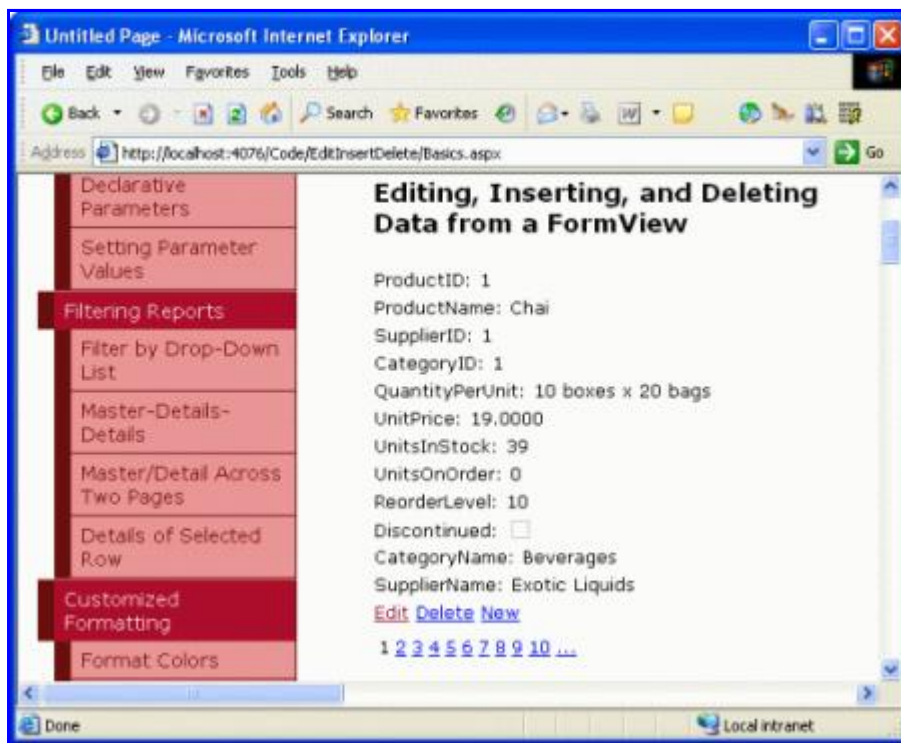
Untitled Page - Microsoft Internet Explorer

File Edit View Favorites Tools Help

Back Search Favorites

Address http://localhost:4076/Code/EditInsertDelete/Basics.aspx Go

Declarative Parameters

Setting Parameter Values

Filtering Reports

Filter by Drop-Down List

Master-Details-Details

Master/Detail Across Two Pages

Details of Selected Row

Customized Formatting

Format Colors

Editing, Inserting, and Deleting Data from a FormView

ProductID: 1
ProductName: Chai
SupplierID: 1
CategoryID: 1
QuantityPerUnit: 10 boxes x 20 bags
UnitPrice: 19.0000
UnitsInStock: 39
UnitsOnOrder: 0
ReorderLevel: 10
Discontinued:
CategoryName: Beverages
SupplierName: Exotic Liquids
Edit Delete New
1 2 3 4 5 6 7 8 9 10 ...

Done

Local intranet